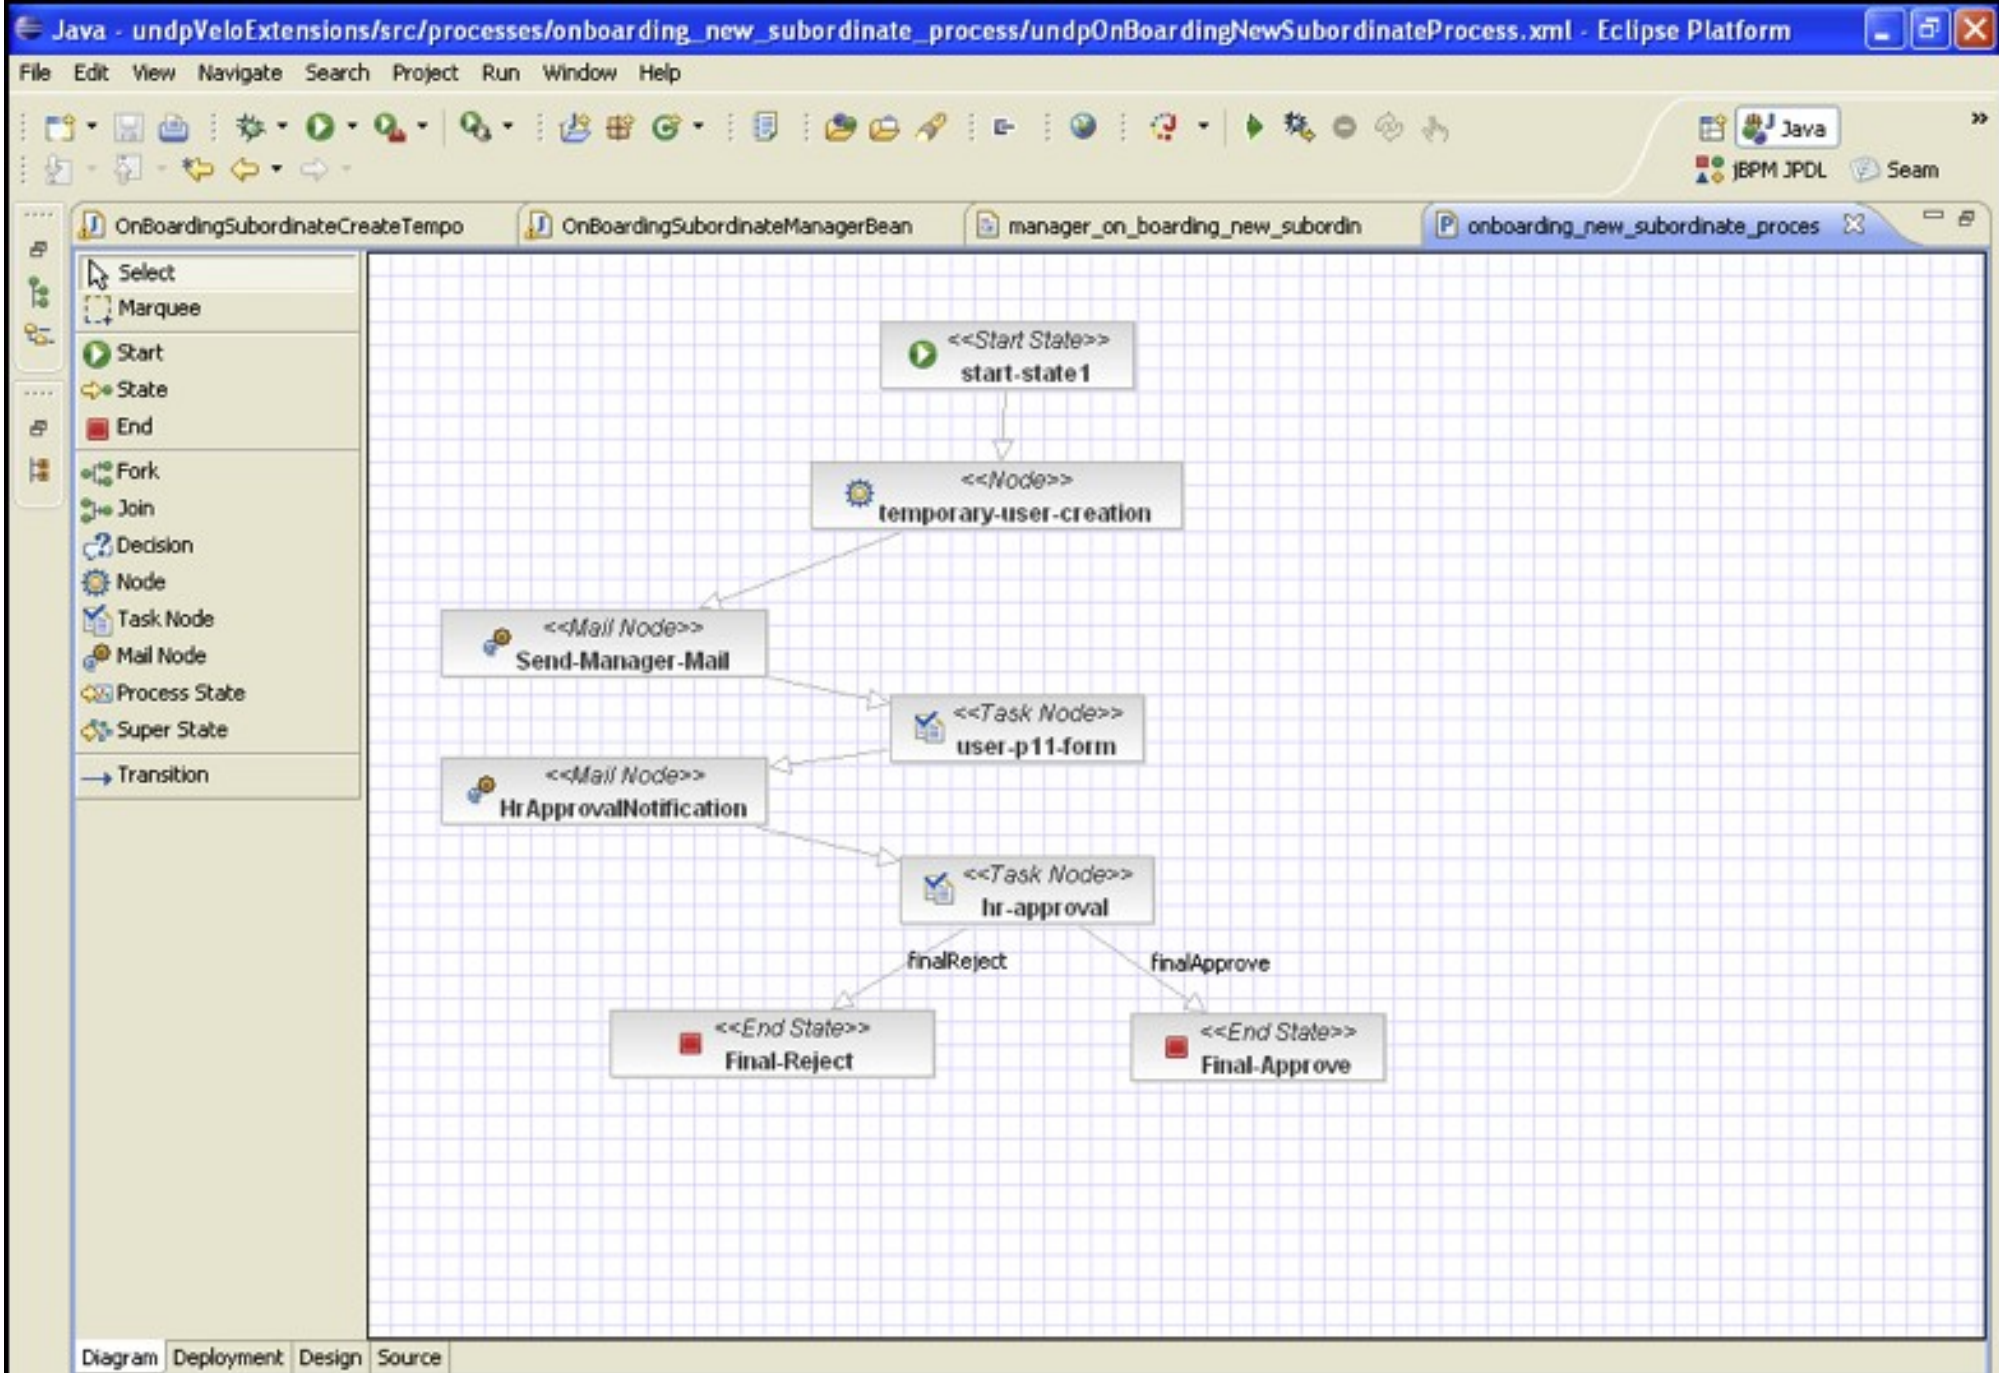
Java - undpVeloExtensions/src/processes/onboarding_new_subordinate_process/undpOnBoardingNewSubordinateProcess.xml - Eclipse Platform

File Edit View Navigate Search Project Run Window Help

Java
jBPM JPDL Seam

OnBoardingSubordinateCreateTempo
OnBoardingSubordinateManagerBean
manager_on_boarding_new_subordin
onboarding_new_subordinate_proces

Select
Marquee
Start
State
End
Fork
Join
Decision
Node
Task Node
Mail Node
Process State
Super State
Transition

<<Start State>>
start-state1

<<Node>>
temporary-user-creation

<<Mail Node>>
Send-Manager-Mail

<<Task Node>>
user-p11-form

<<Mail Node>>
HrApprovalNotification

<<Task Node>>
hr-approval

finalReject
finalApprove

<<End State>>
Final-Reject

<<End State>>
Final-Approve

Diagram Deployment Design Source